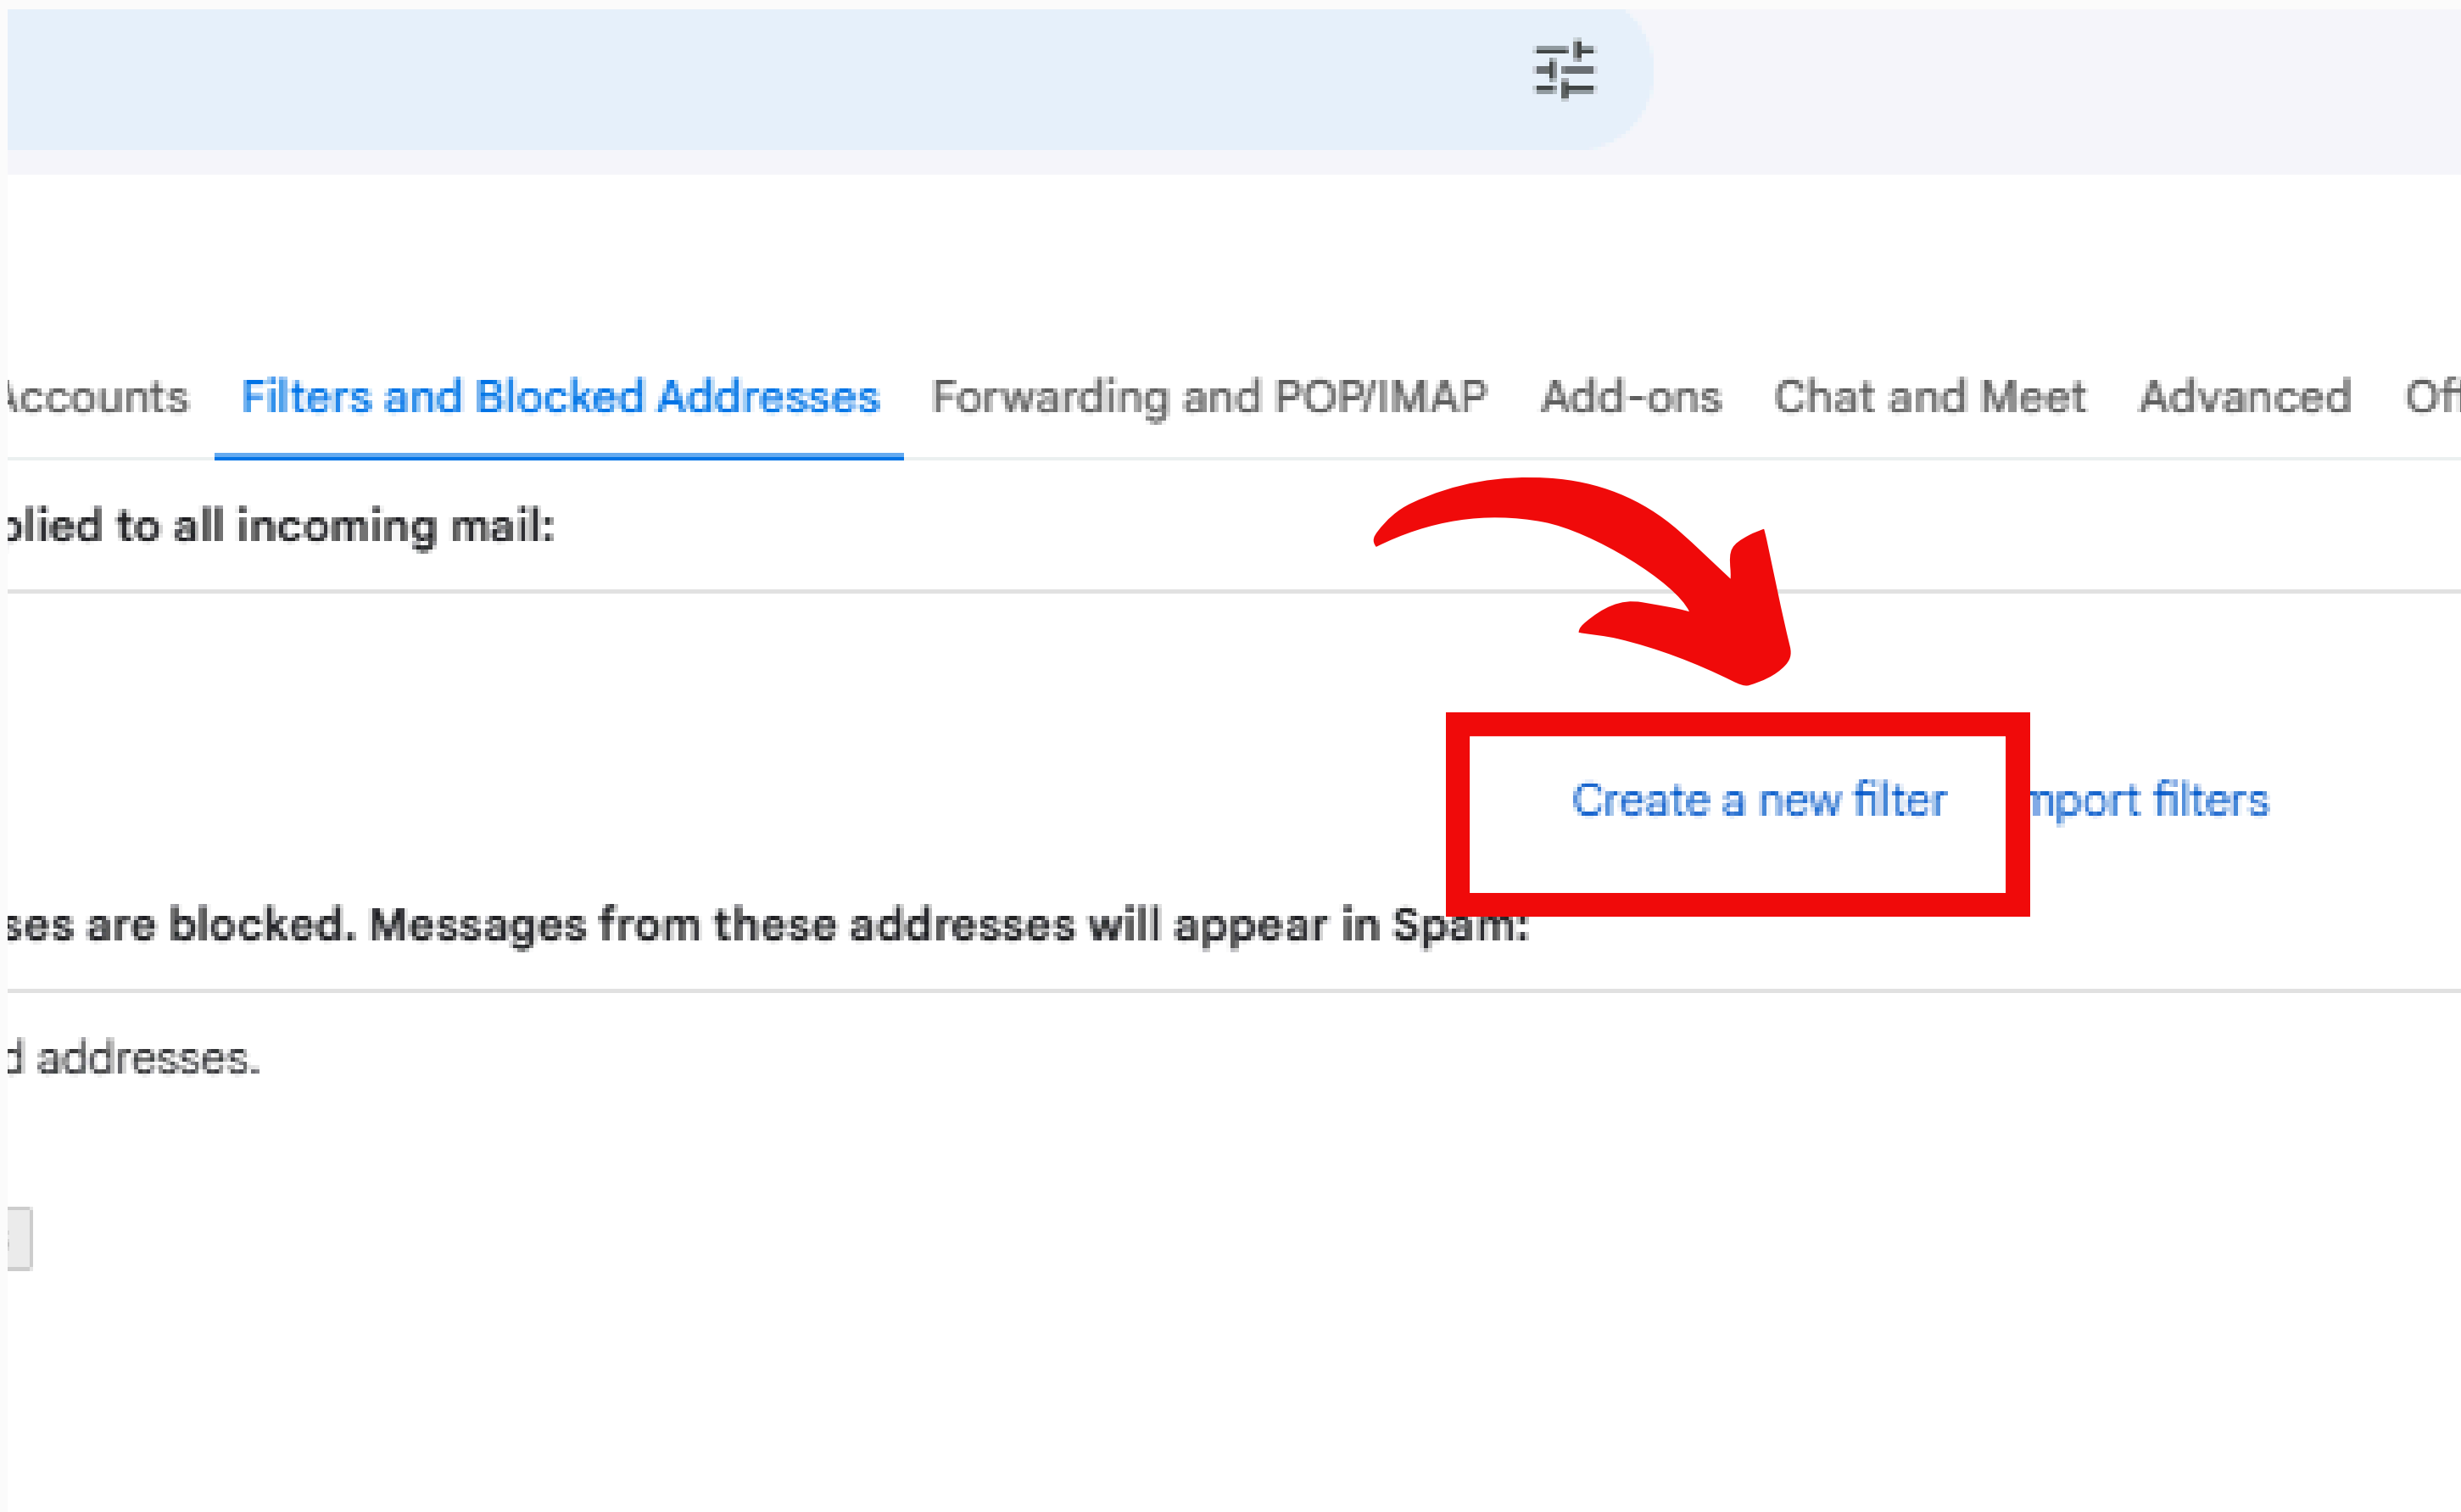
ccounts Filters and Blocked Addresses Forwarding and POP/IMAP Add-ons Chat and Meet Advanced Of

plied to all incoming mail:

Create a new filter mport filters

ses are blocked. Messages from these addresses will appear in Spam:

d addresses.